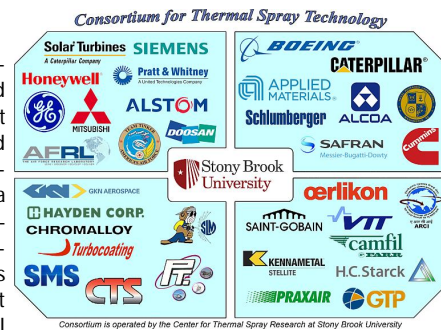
Consortium for Thermal Spray Technology

Solar Turbines
A Caterpillar Company
SIEMENS
Honeywell
Pratt & Whitney
A United Technologies Company
MITSUBISHI
ALSTOM
DOOSAN
AFRL

BOEING
CATERPILLAR
APPLIED MATERIALS
ALCOA
Schlumberger
SAFRAN
Messier-Bugatti-Dowty
Cummins

Stony Brook University

GKN AEROSPACE
HAYDEN CORP.
CHROMALLOY
Turbocoating
SMS
CTS

oerlikon
SAINT-GOBAIN
VTT
ARCI
camfil FARR
KENNAMETAL STELLITE
H.C.Starck
PRAXAIR
GTP

Consortium is operated by the Center for Thermal Spray Research at Stony Brook University